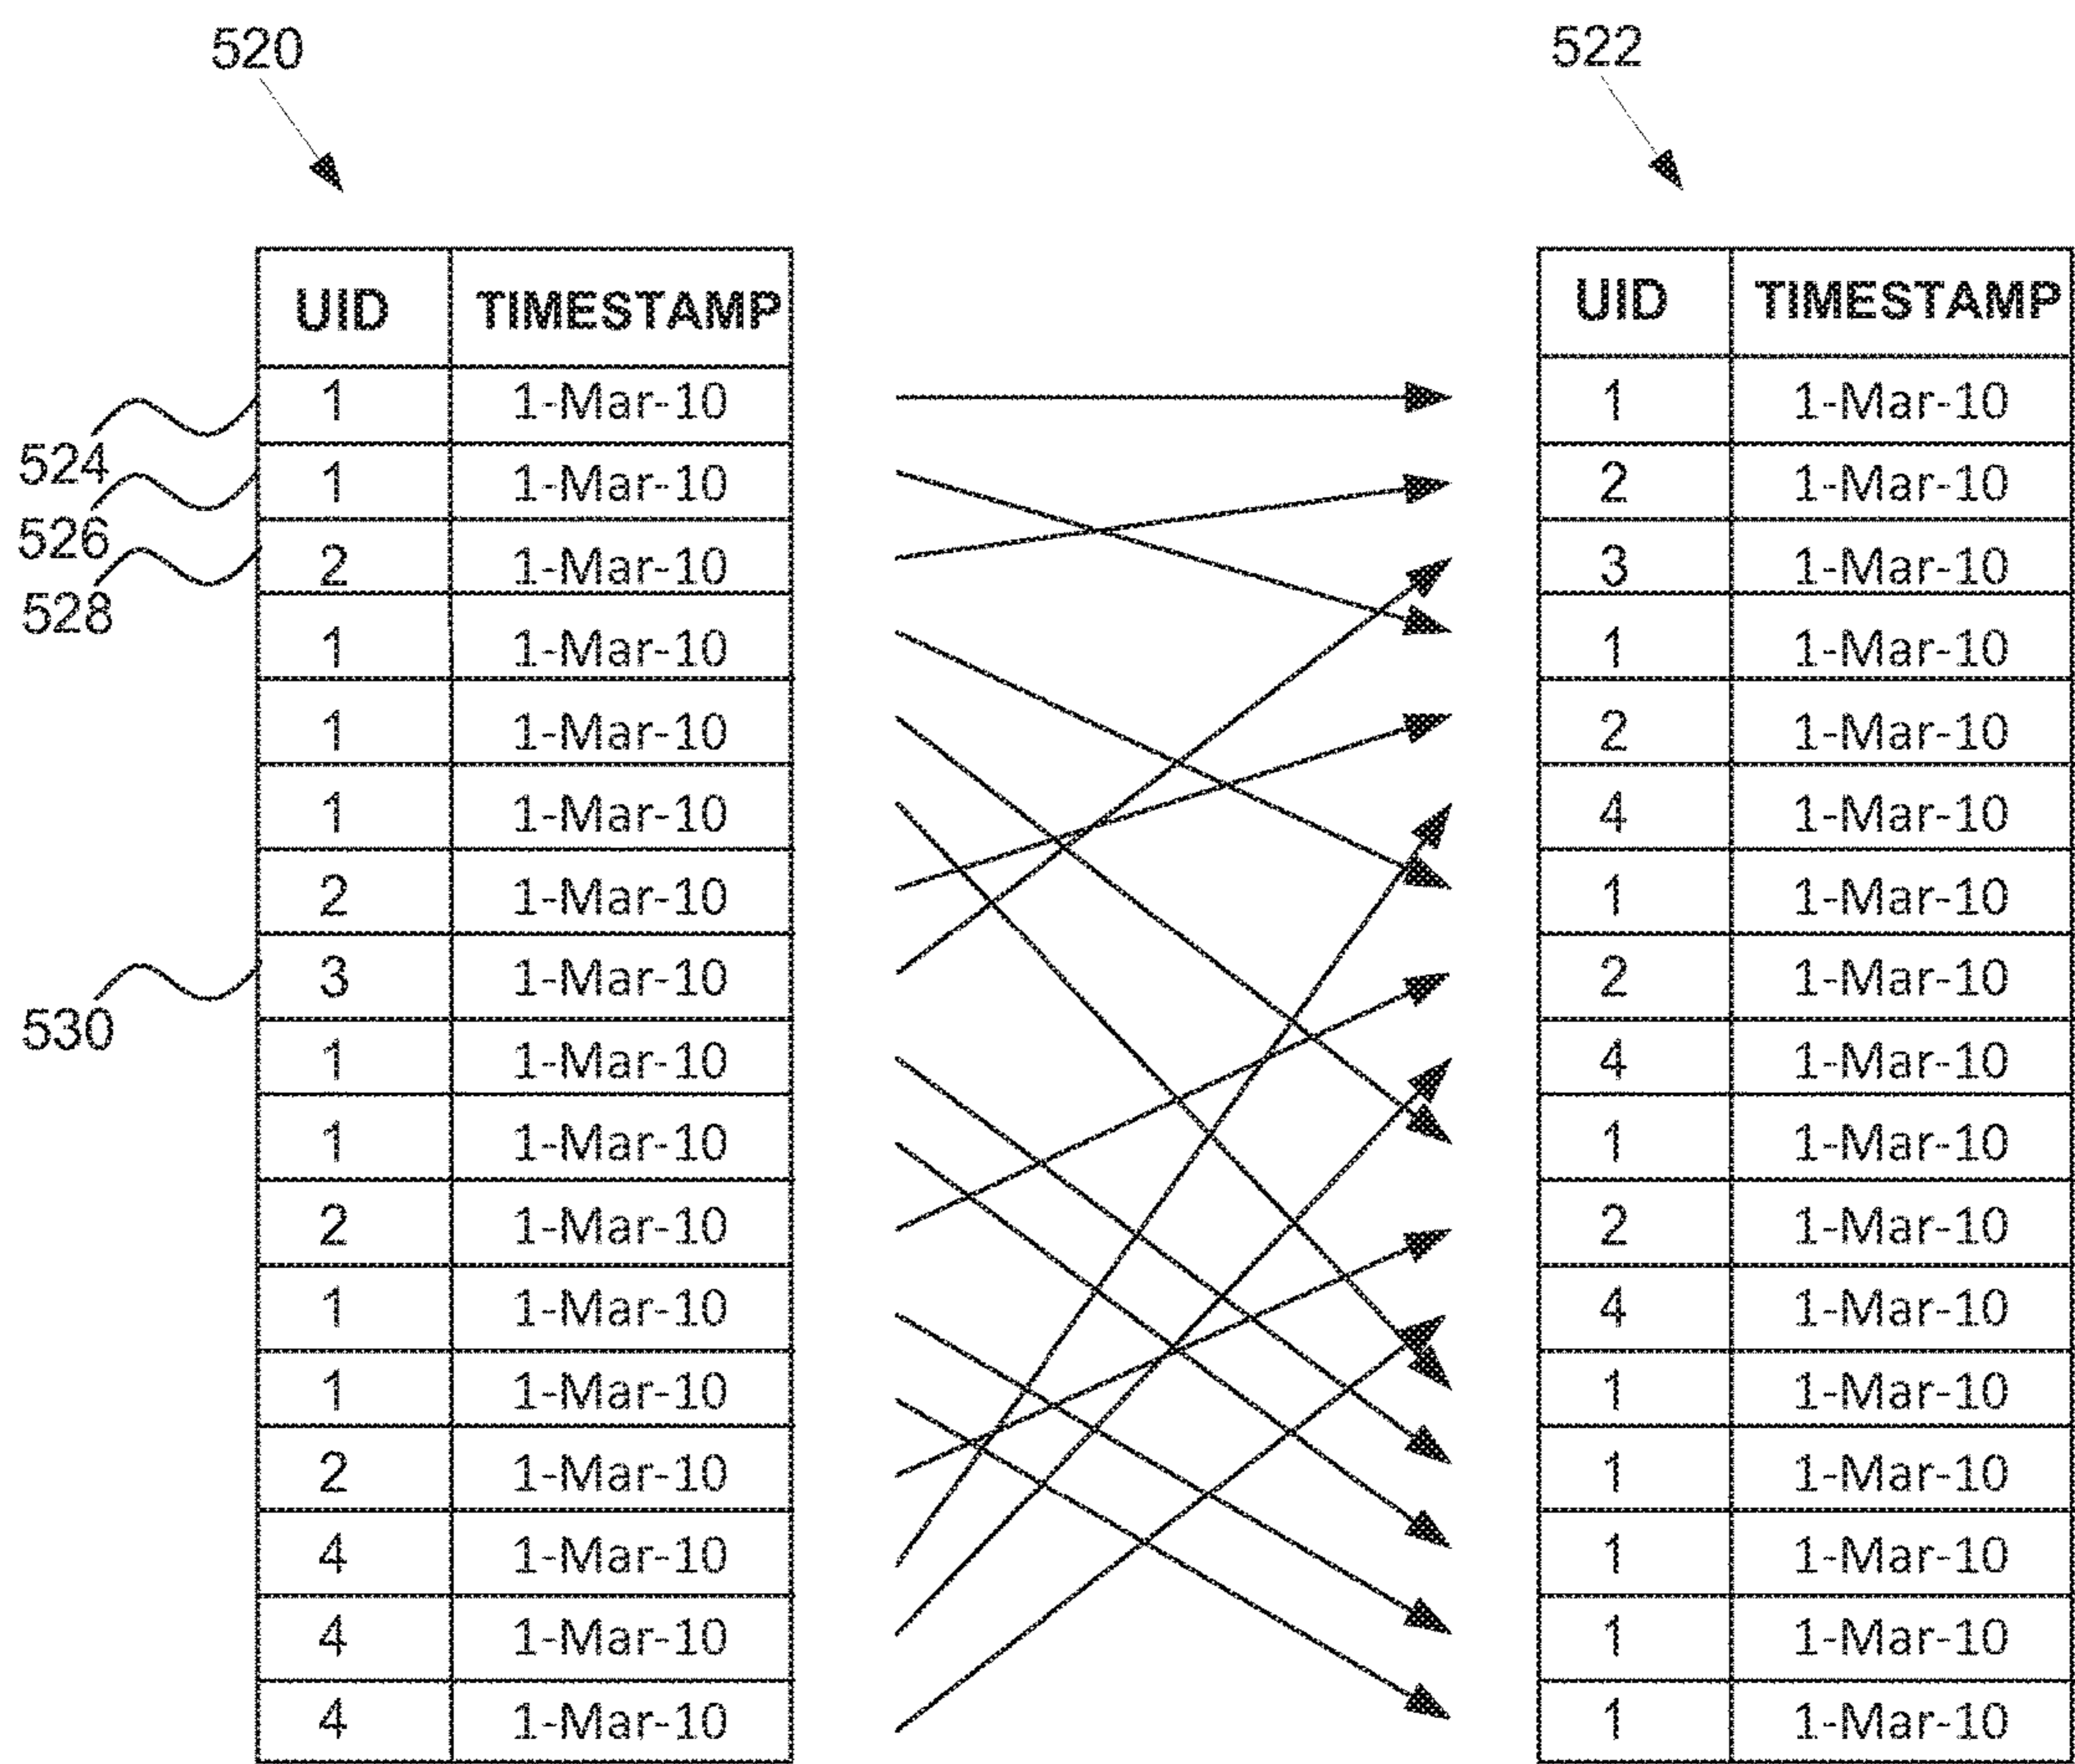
520

522

524
526
528
530

| UID | TIMESTAMP |
|---|---|
| 1 | 1-Mar-10 |
| 1 | 1-Mar-10 |
| 2 | 1-Mar-10 |
| 1 | 1-Mar-10 |
| 1 | 1-Mar-10 |
| 1 | 1-Mar-10 |
| 2 | 1-Mar-10 |
| 3 | 1-Mar-10 |
| 1 | 1-Mar-10 |
| 1 | 1-Mar-10 |
| 2 | 1-Mar-10 |
| 1 | 1-Mar-10 |
| 1 | 1-Mar-10 |
| 2 | 1-Mar-10 |
| 4 | 1-Mar-10 |
| 4 | 1-Mar-10 |
| 4 | 1-Mar-10 |

| UID | TIMESTAMP |
|---|---|
| 1 | 1-Mar-10 |
| 2 | 1-Mar-10 |
| 3 | 1-Mar-10 |
| 1 | 1-Mar-10 |
| 2 | 1-Mar-10 |
| 4 | 1-Mar-10 |
| 1 | 1-Mar-10 |
| 2 | 1-Mar-10 |
| 4 | 1-Mar-10 |
| 1 | 1-Mar-10 |
| 2 | 1-Mar-10 |
| 4 | 1-Mar-10 |
| 1 | 1-Mar-10 |
| 1 | 1-Mar-10 |
| 1 | 1-Mar-10 |
| 1 | 1-Mar-10 |
| 1 | 1-Mar-10 |